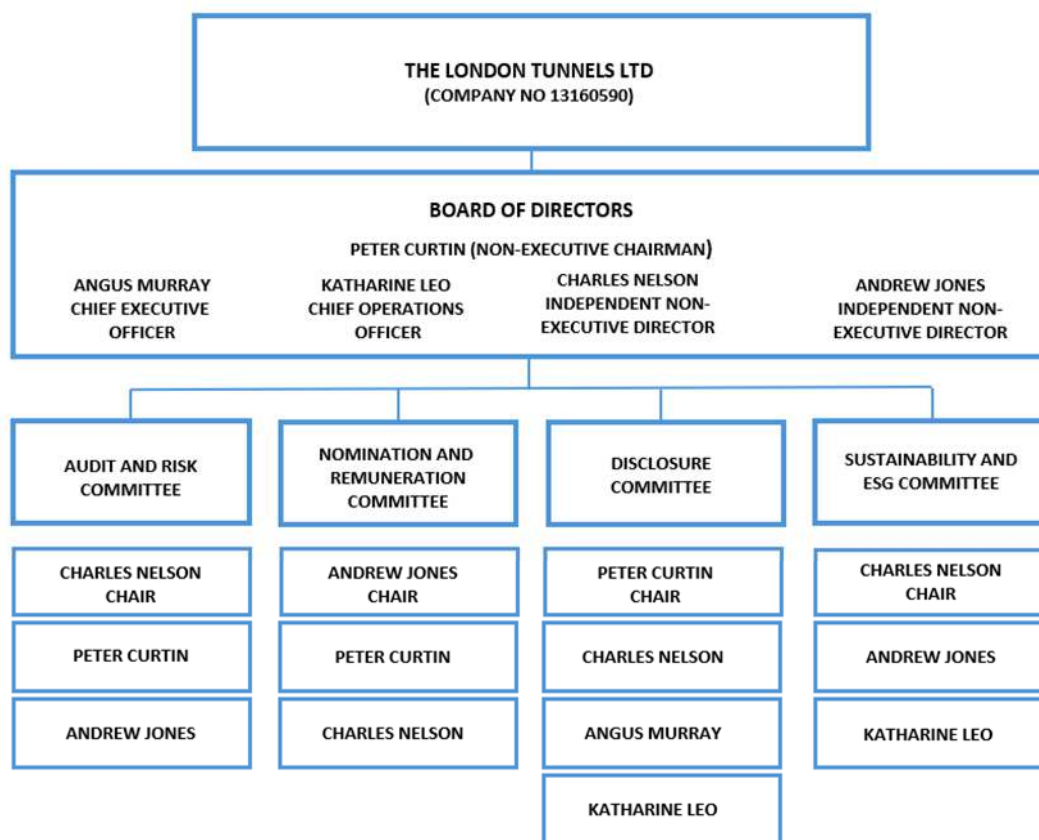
THE LONDON TUNNELS LTD
(COMPANY NO 13160590)

BOARD OF DIRECTORS
PETER CURTIN (NON-EXECUTIVE CHAIRMAN)

ANGUS MURRAY
CHIEF EXECUTIVE OFFICER

KATHARINE LEO
CHIEF OPERATIONS OFFICER

CHARLES NELSON
INDEPENDENT NON-EXECUTIVE DIRECTOR

ANDREW JONES
INDEPENDENT NON-EXECUTIVE DIRECTOR

AUDIT AND RISK COMMITTEE

CHARLES NELSON
CHAIR

PETER CURTIN

ANDREW JONES

NOMINATION AND REMUNERATION COMMITTEE

ANDREW JONES
CHAIR

PETER CURTIN

CHARLES NELSON

DISCLOSURE COMMITTEE

PETER CURTIN
CHAIR

CHARLES NELSON

ANGUS MURRAY

KATHARINE LEO

SUSTAINABILITY AND ESG COMMITTEE

CHARLES NELSON
CHAIR

ANDREW JONES

KATHARINE LEO